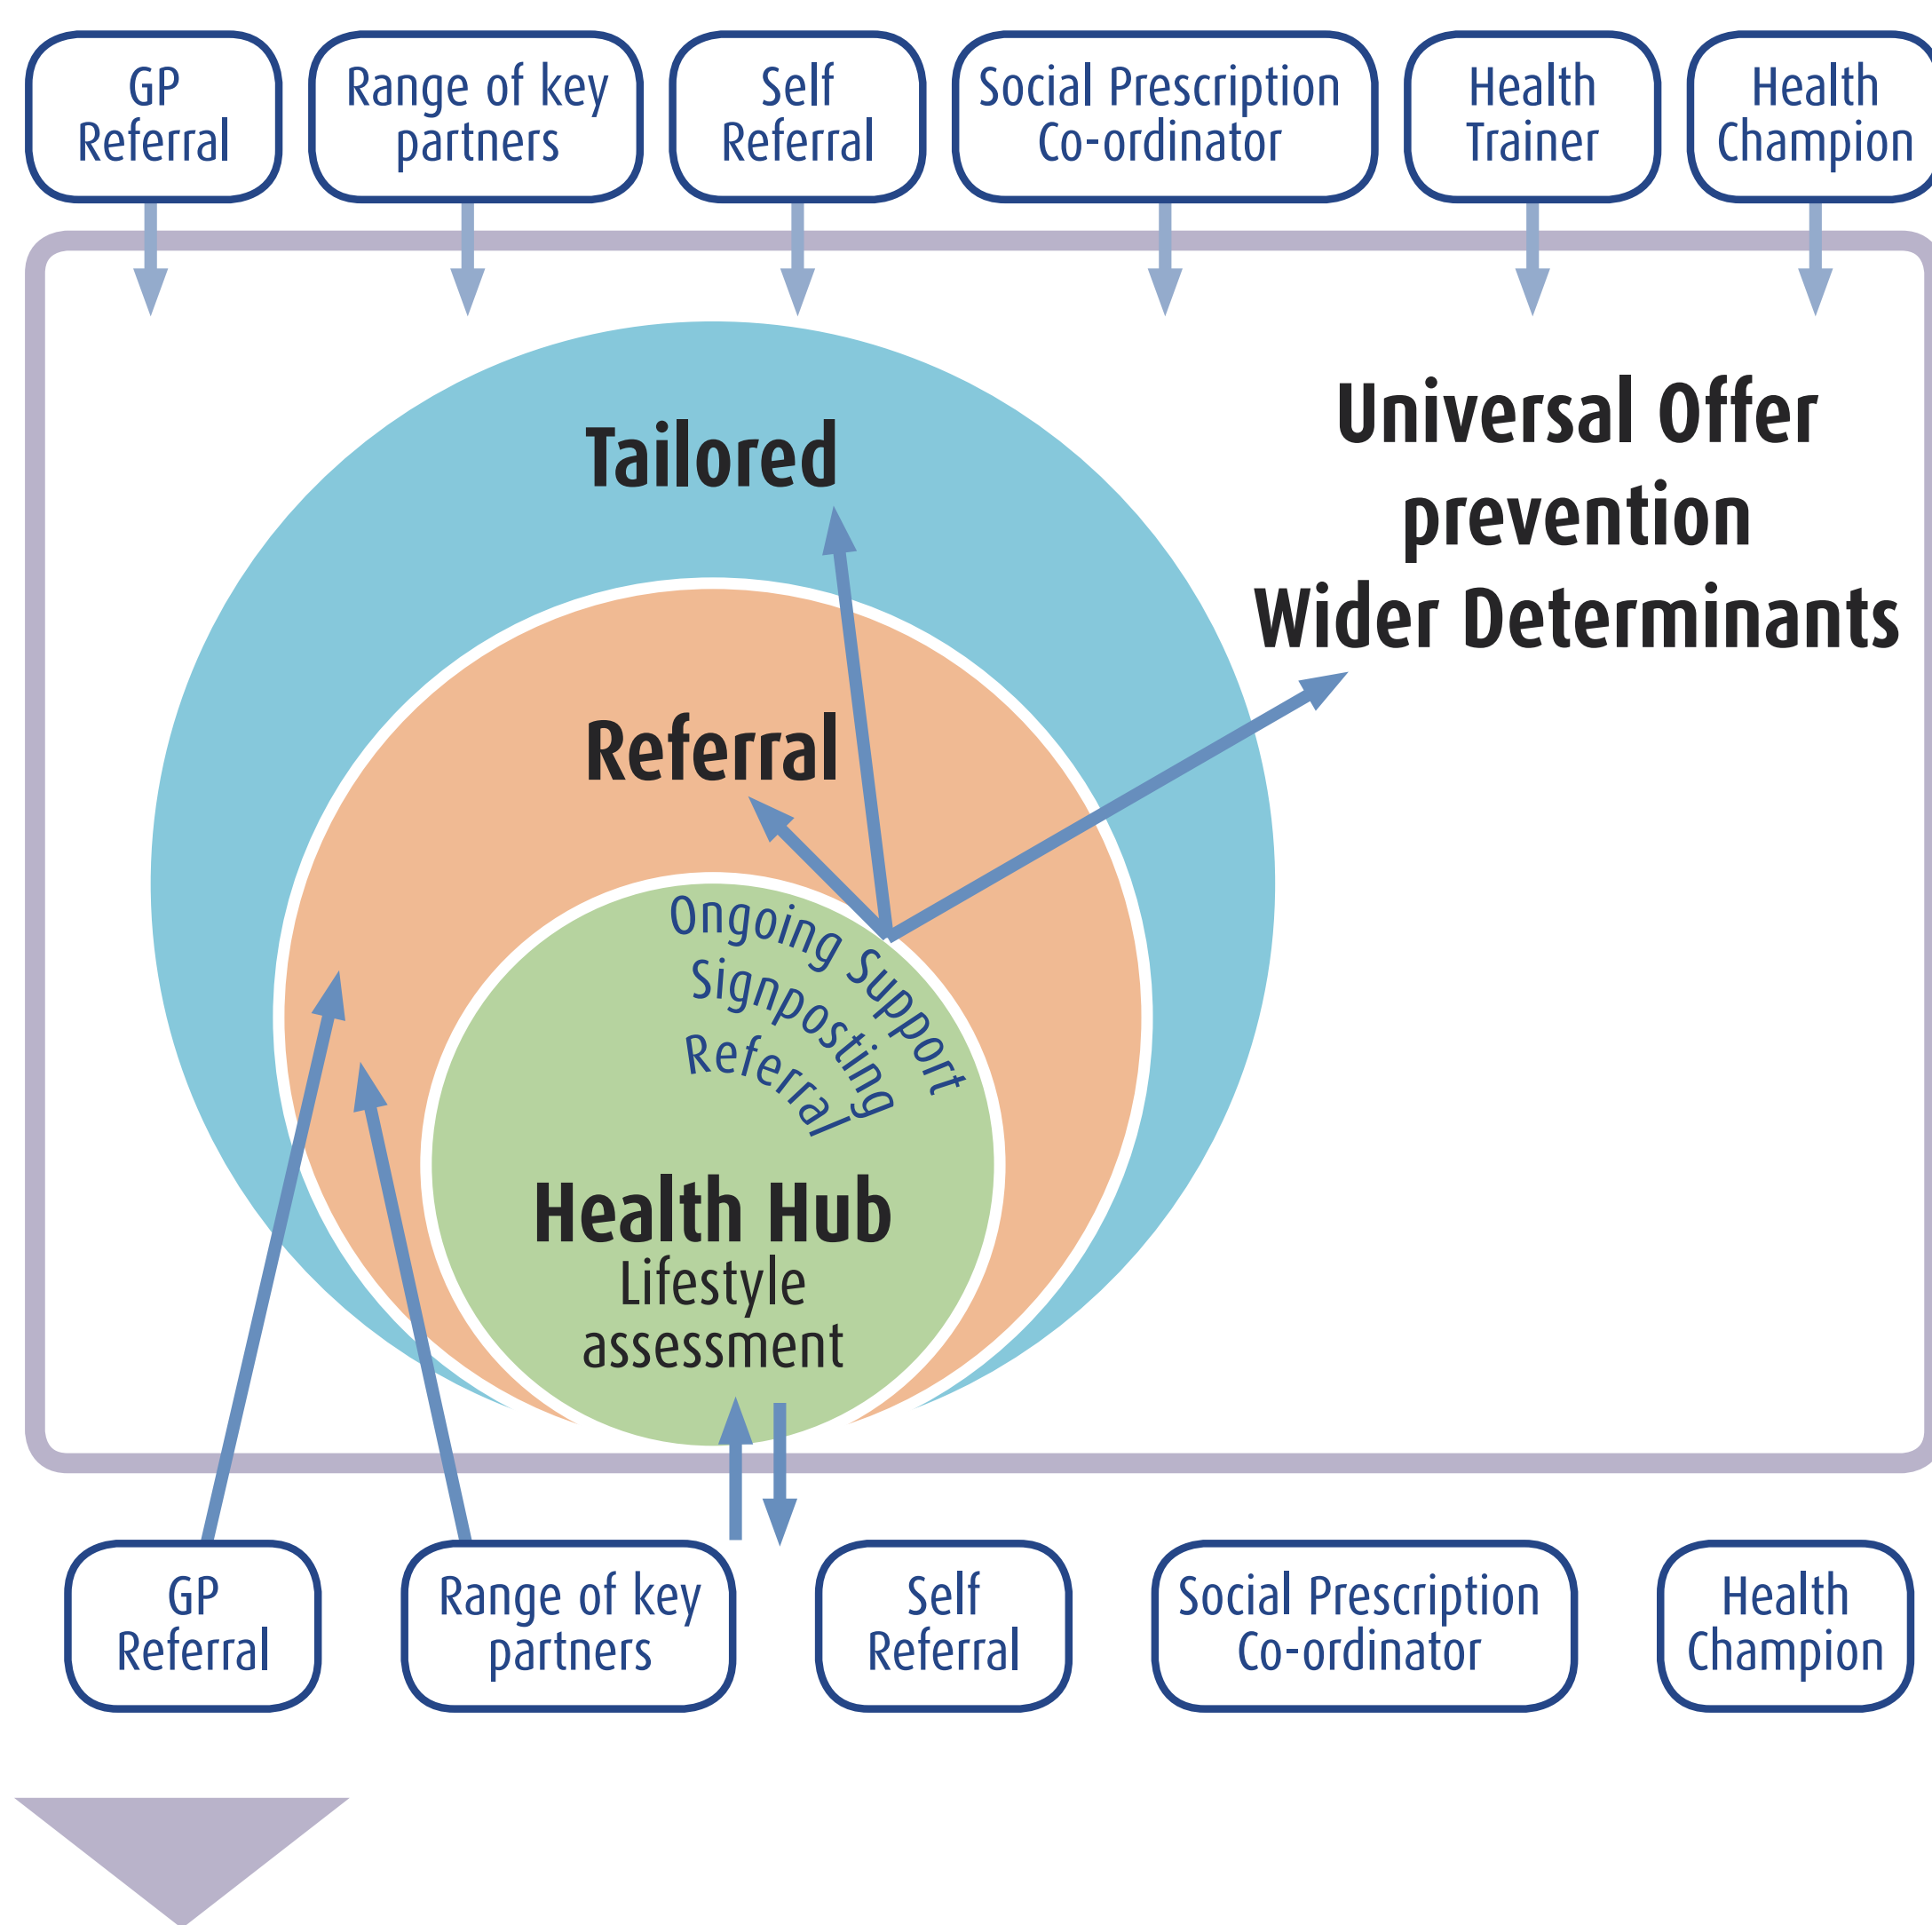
GP Referral

Range of key partners

Self Referral

Social Prescription Co-ordinator

Health Trainer

Health Champion

Universal Offer prevention Wider Determinants

Tailored

Referral

Ongoing Support

Signposting

Referral

Health Hub

Lifestyle assessment

GP Referral

Range of key partners

Self Referral

Social Prescription Co-ordinator

Health Champion